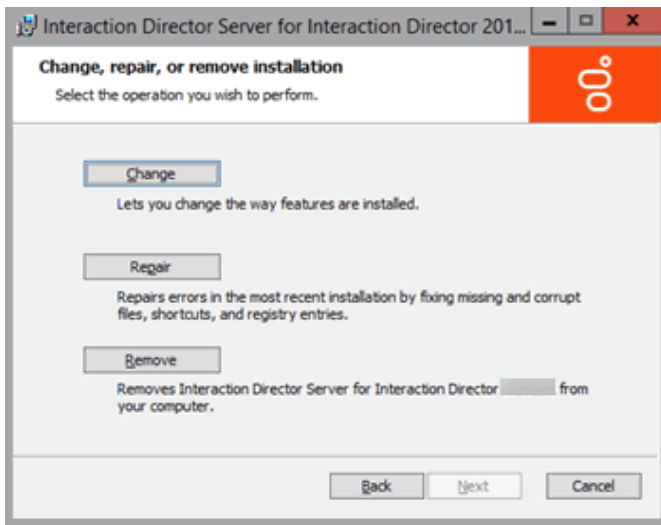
Interaction Director Server for Interaction Director 201...

Change, repair, or remove installation

Select the operation you wish to perform.

Change

Lets you change the way features are installed.

Repair

Repairs errors in the most recent installation by fixing missing and corrupt files, shortcuts, and registry entries.

Remove

Removes Interaction Director Server for Interaction Director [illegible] from your computer.

Back
Next
Cancel